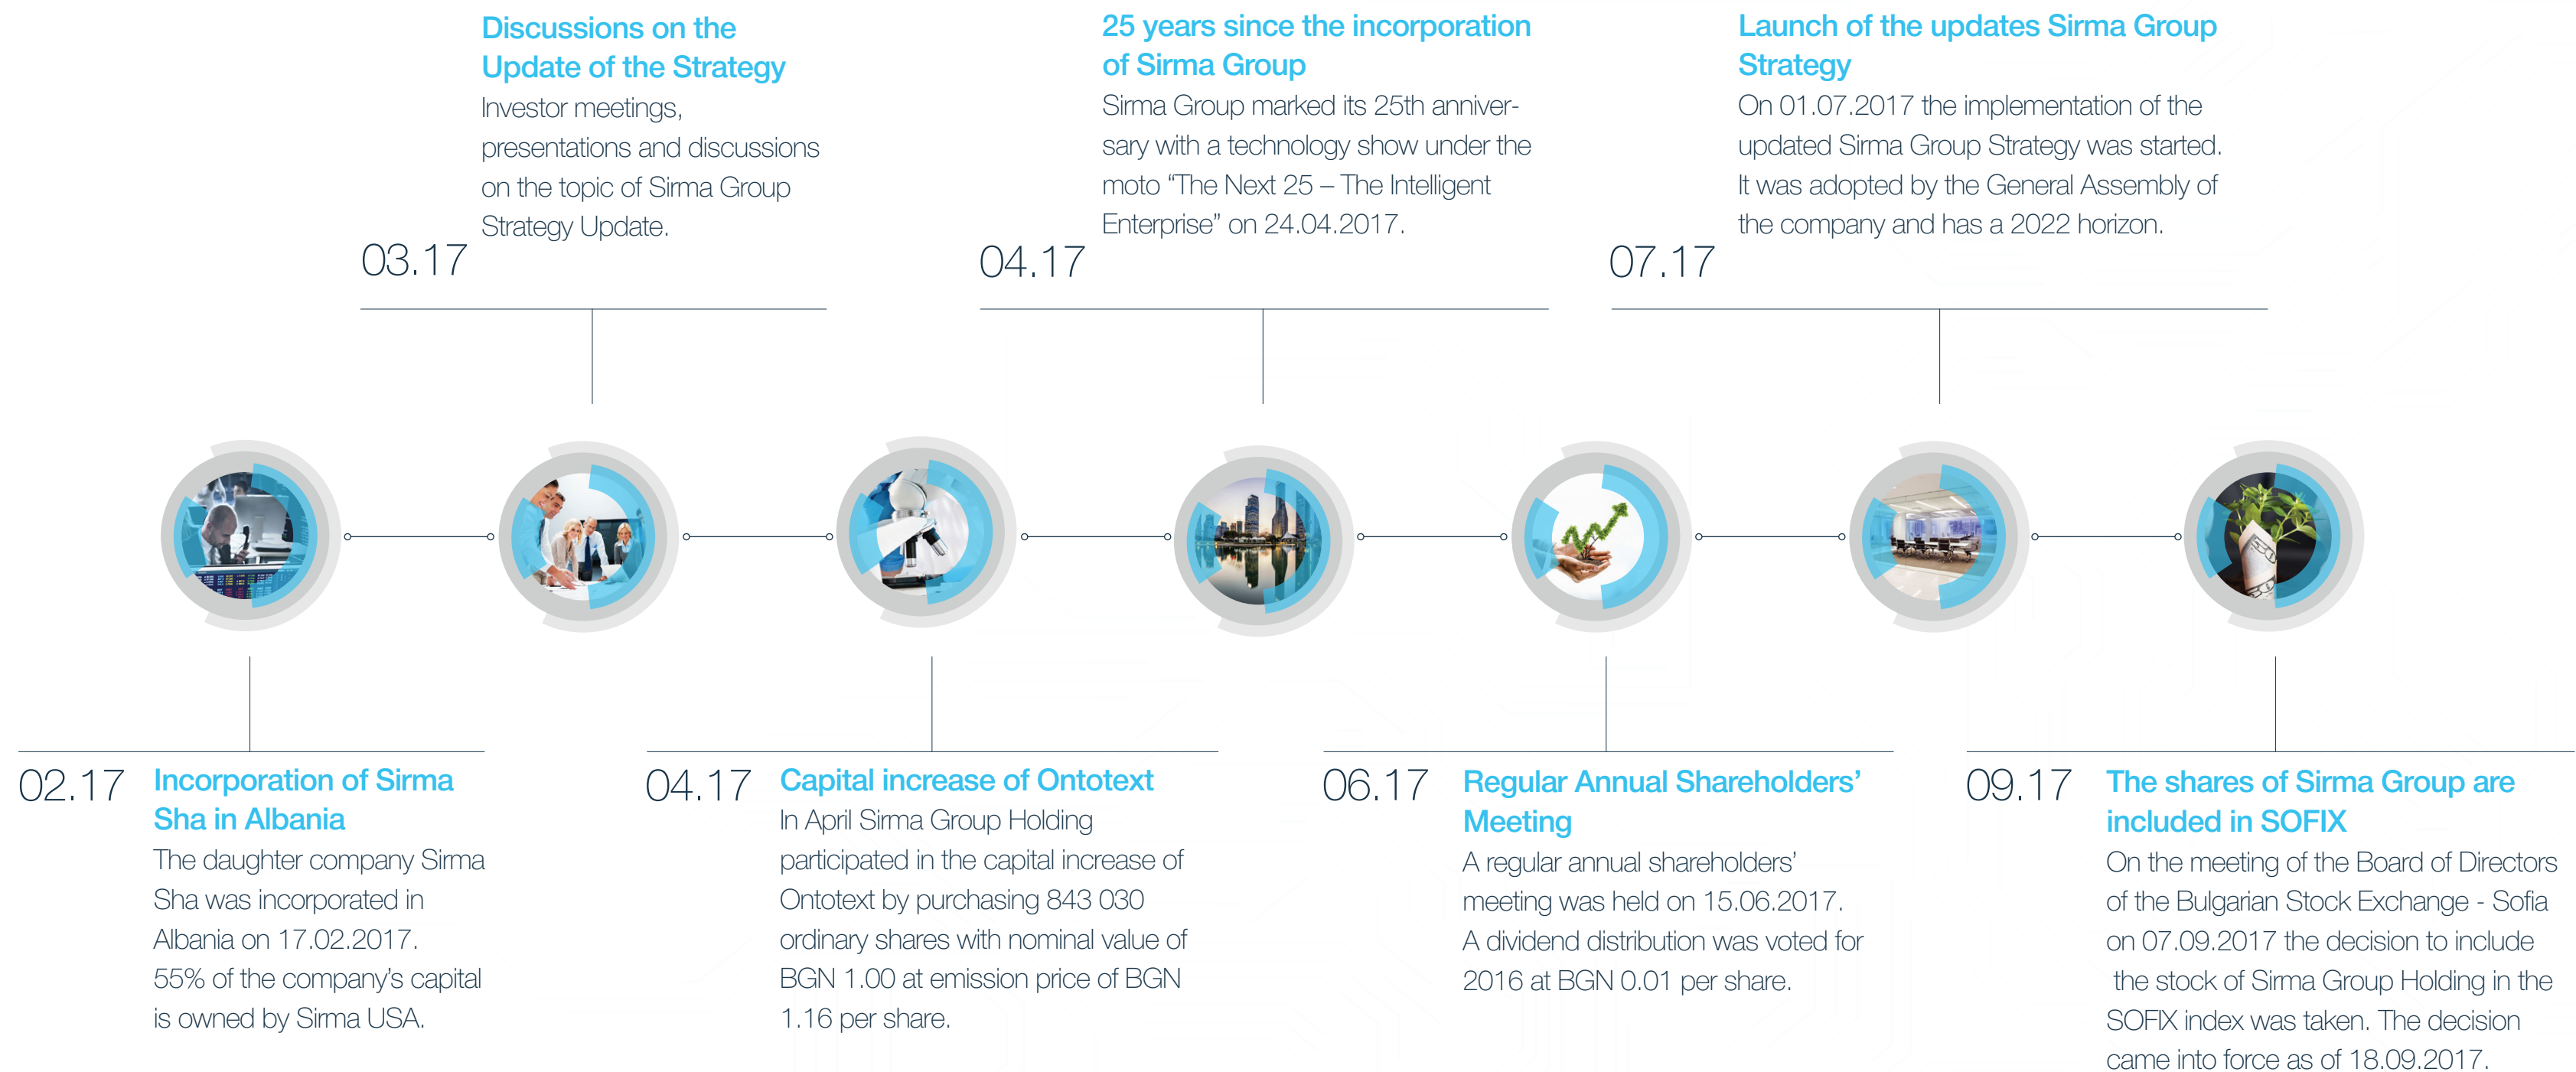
03.17

Discussions on the Update of the Strategy

Investor meetings, presentations and discussions on the topic of Sirma Group Strategy Update.

04.17

25 years since the incorporation of Sirma Group

Sirma Group marked its 25th anniversary with a technology show under the moto “The Next 25 – The Intelligent Enterprise” on 24.04.2017.

07.17

Launch of the updates Sirma Group Strategy

On 01.07.2017 the implementation of the updated Sirma Group Strategy was started. It was adopted by the General Assembly of the company and has a 2022 horizon.

02.17

Incorporation of Sirma Sha in Albania

The daughter company Sirma Sha was incorporated in Albania on 17.02.2017. 55% of the company’s capital is owned by Sirma USA.

04.17

Capital increase of Ontotext

In April Sirma Group Holding participated in the capital increase of Ontotext by purchasing 843 030 ordinary shares with nominal value of BGN 1.00 at emission price of BGN 1.16 per share.

06.17

Regular Annual Shareholders’ Meeting

A regular annual shareholders’ meeting was held on 15.06.2017. A dividend distribution was voted for 2016 at BGN 0.01 per share.

09.17

The shares of Sirma Group are included in SOFIX

On the meeting of the Board of Directors of the Bulgarian Stock Exchange - Sofia on 07.09.2017 the decision to include the stock of Sirma Group Holding in the SOFIX index was taken. The decision came into force as of 18.09.2017.